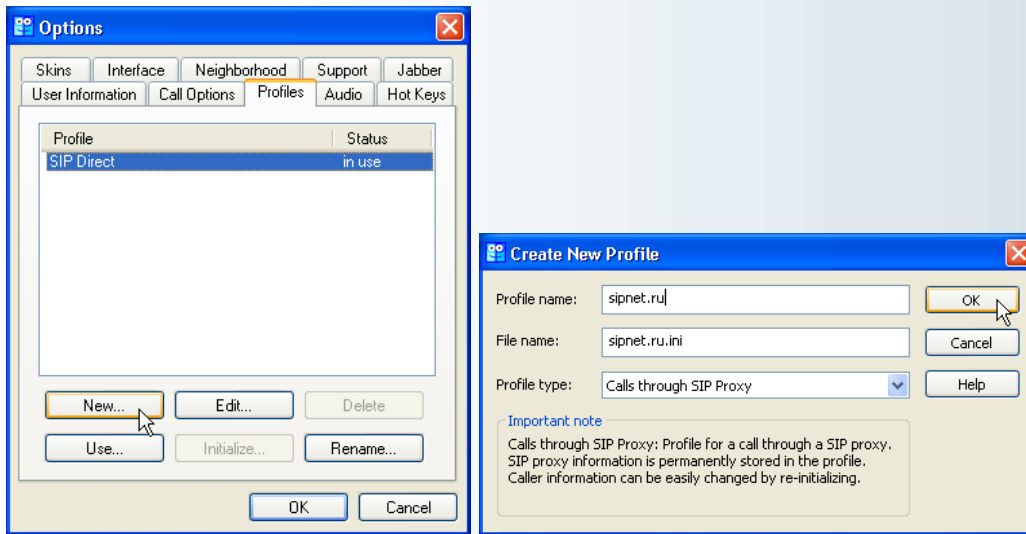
Options

Skins | Interface | Neighborhood | Support | Jabber
User Information | Call Options | Profiles | Audio | Hot Keys

| Profile | Status |
|---|---|
| SIP Direct | in use |

New...
Edit...
Delete
Use...
Initialize...
Rename...

OK
Cancel

Create New Profile

Profile name: sipnet.ru
File name: sipnet.ru.ini
Profile type: Calls through SIP Proxy

OK
Cancel
Help

Important note
Calls through SIP Proxy: Profile for a call through a SIP proxy. SIP proxy information is permanently stored in the profile. Caller information can be easily changed by re-initializing.